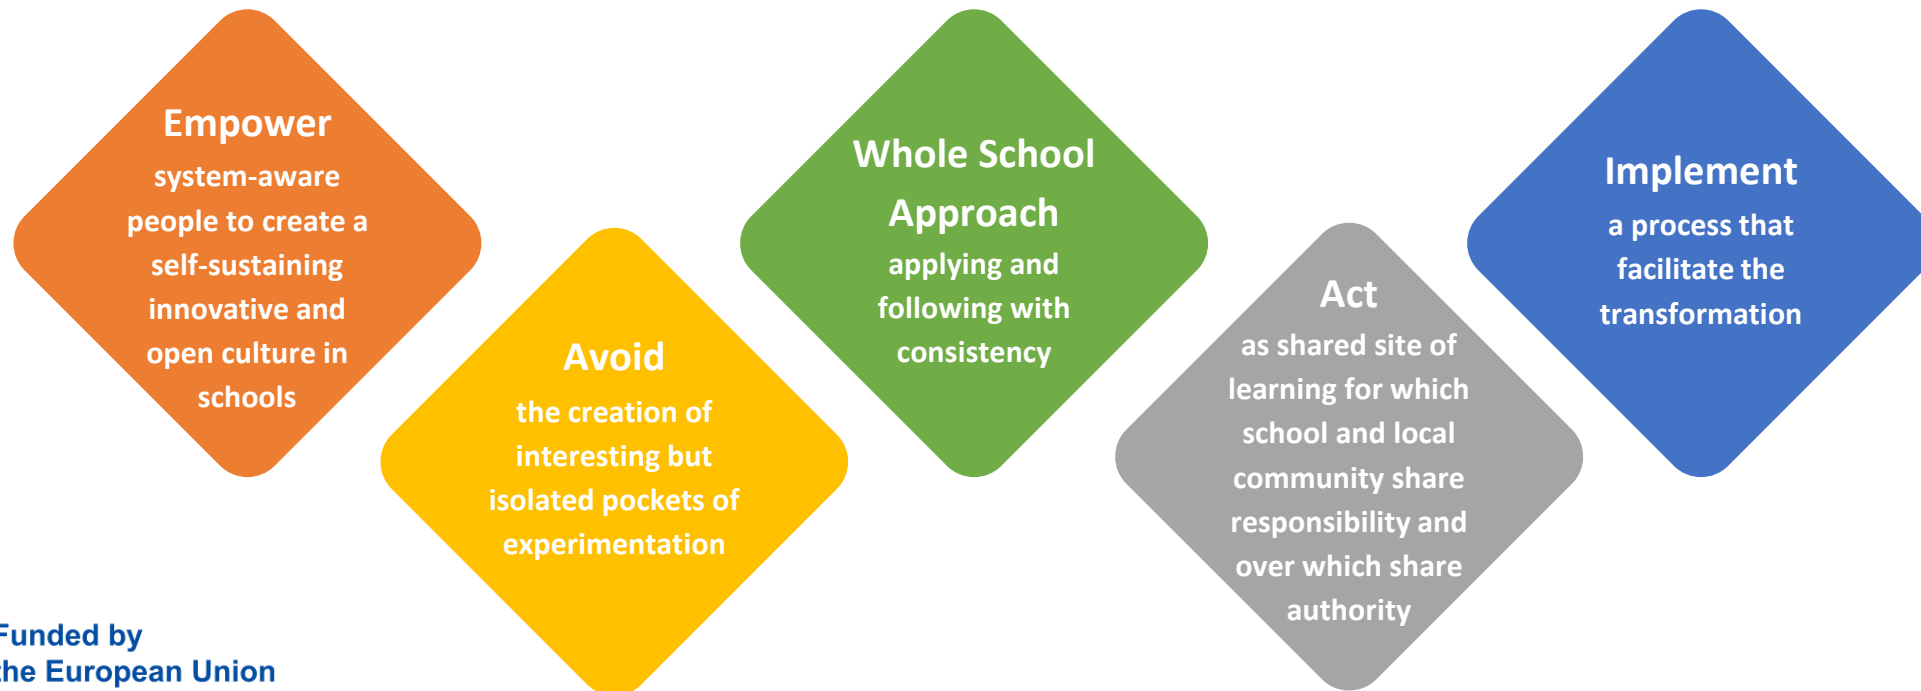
Empower
system-aware people to create a self-sustaining innovative and open culture in schools

Avoid
the creation of interesting but isolated pockets of experimentation

Whole School Approach
applying and following with consistency

Act
as shared site of learning for which school and local community share responsibility and over which share authority

Implement
a process that facilitate the transformation

Funded by
the European Union